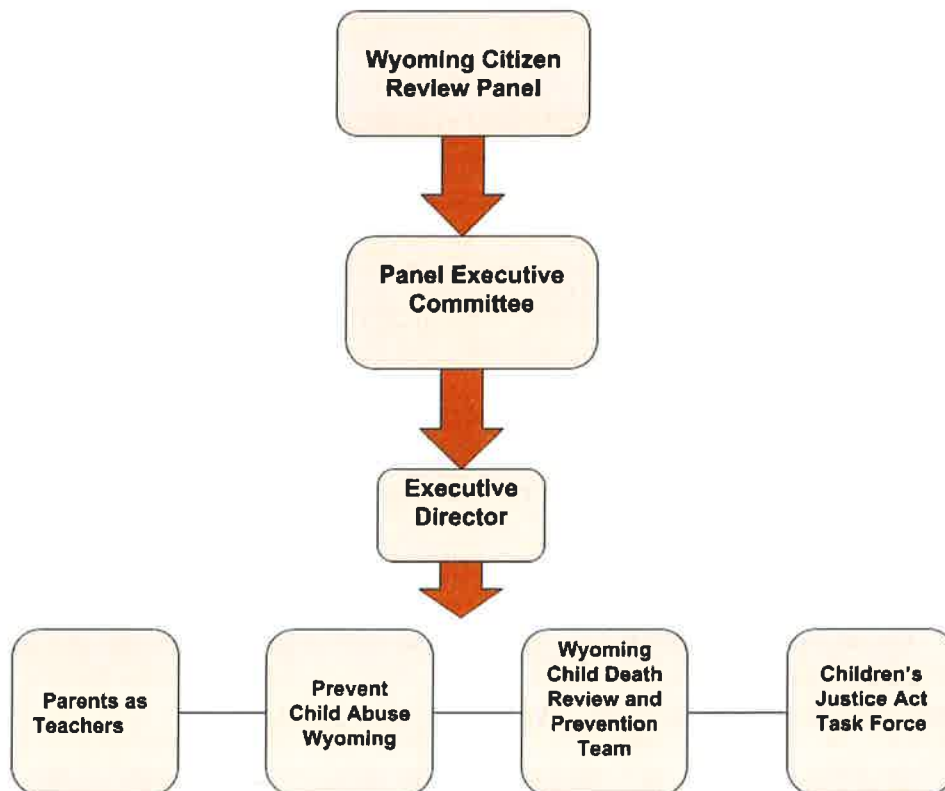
Wyoming Citizen Review Panel

Panel Executive Committee

Executive Director

Parents as Teachers

Prevent Child Abuse Wyoming

Wyoming Child Death Review and Prevention Team

Children's Justice Act Task Force